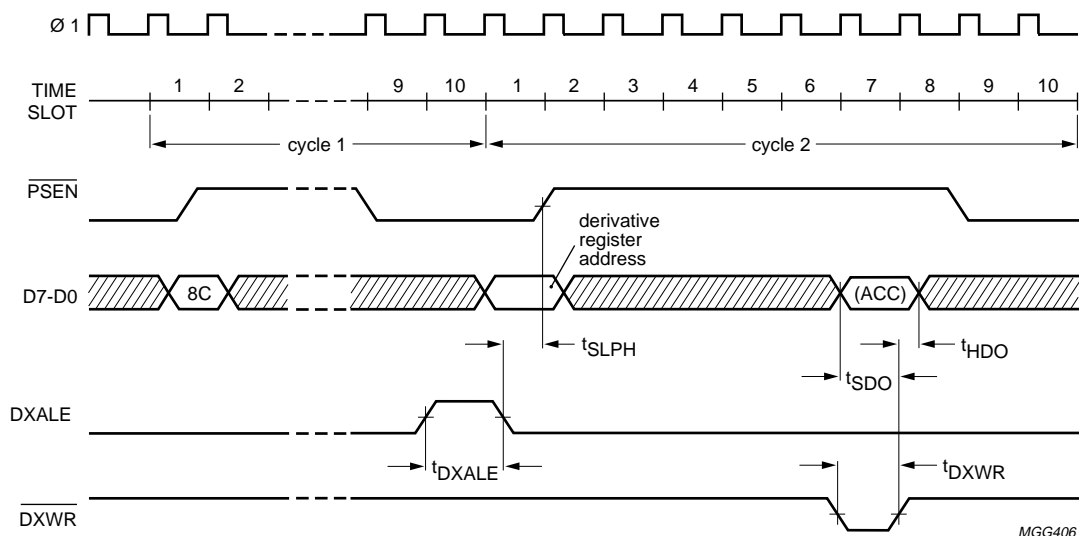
Ø 1

TIME SLOT

1 2 9 10 1 2 3 4 5 6 7 8 9 10

cycle 1

cycle 2

$\overline{PSEN}$

derivative register address

D7-D0

8C

(ACC)

$t_{SLPH}$

$t_{HDO}$

$t_{SDO}$

DXALE

$t_{DXALE}$

$t_{DXWR}$

$\overline{DXWR}$

MGG406